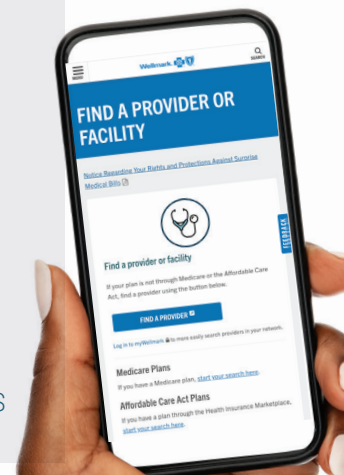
MENU

Wellmark

SEARCH

FIND A PROVIDER OR FACILITY

Notice Regarding Your Rights and Protections Against Surprise Medical Bills

FEEDBACK

Find a provider or facility

If your plan is not through Medicare or the Affordable Care Act, find a provider using the button below.

FIND A PROVIDER

Log in to myWellmark to more easily search providers in your network.

Medicare Plans

If you have a Medicare plan, start your search here.

Affordable Care Act Plans

If you have a plan through the Health Insurance Marketplace, start your search here.